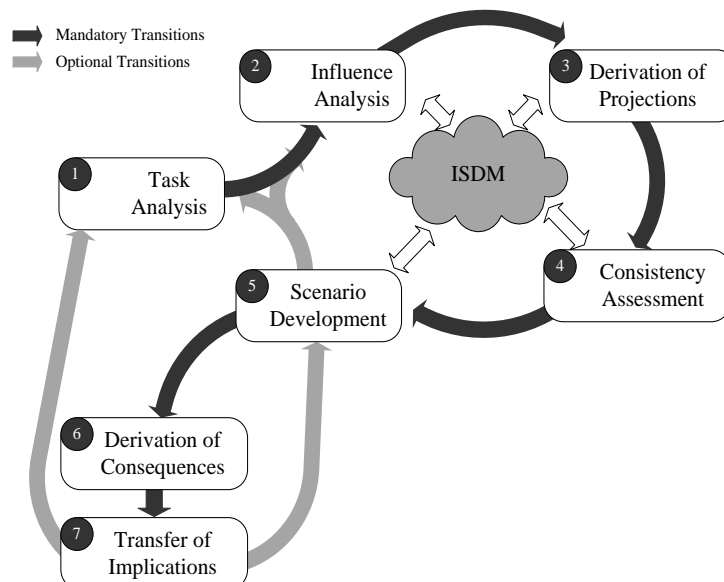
Mandatory Transitions
Optional Transitions

2 Influence Analysis

3 Derivation of Projections

1 Task Analysis

ISDM

4 Consistency Assessment

5 Scenario Development

6 Derivation of Consequences

7 Transfer of Implications